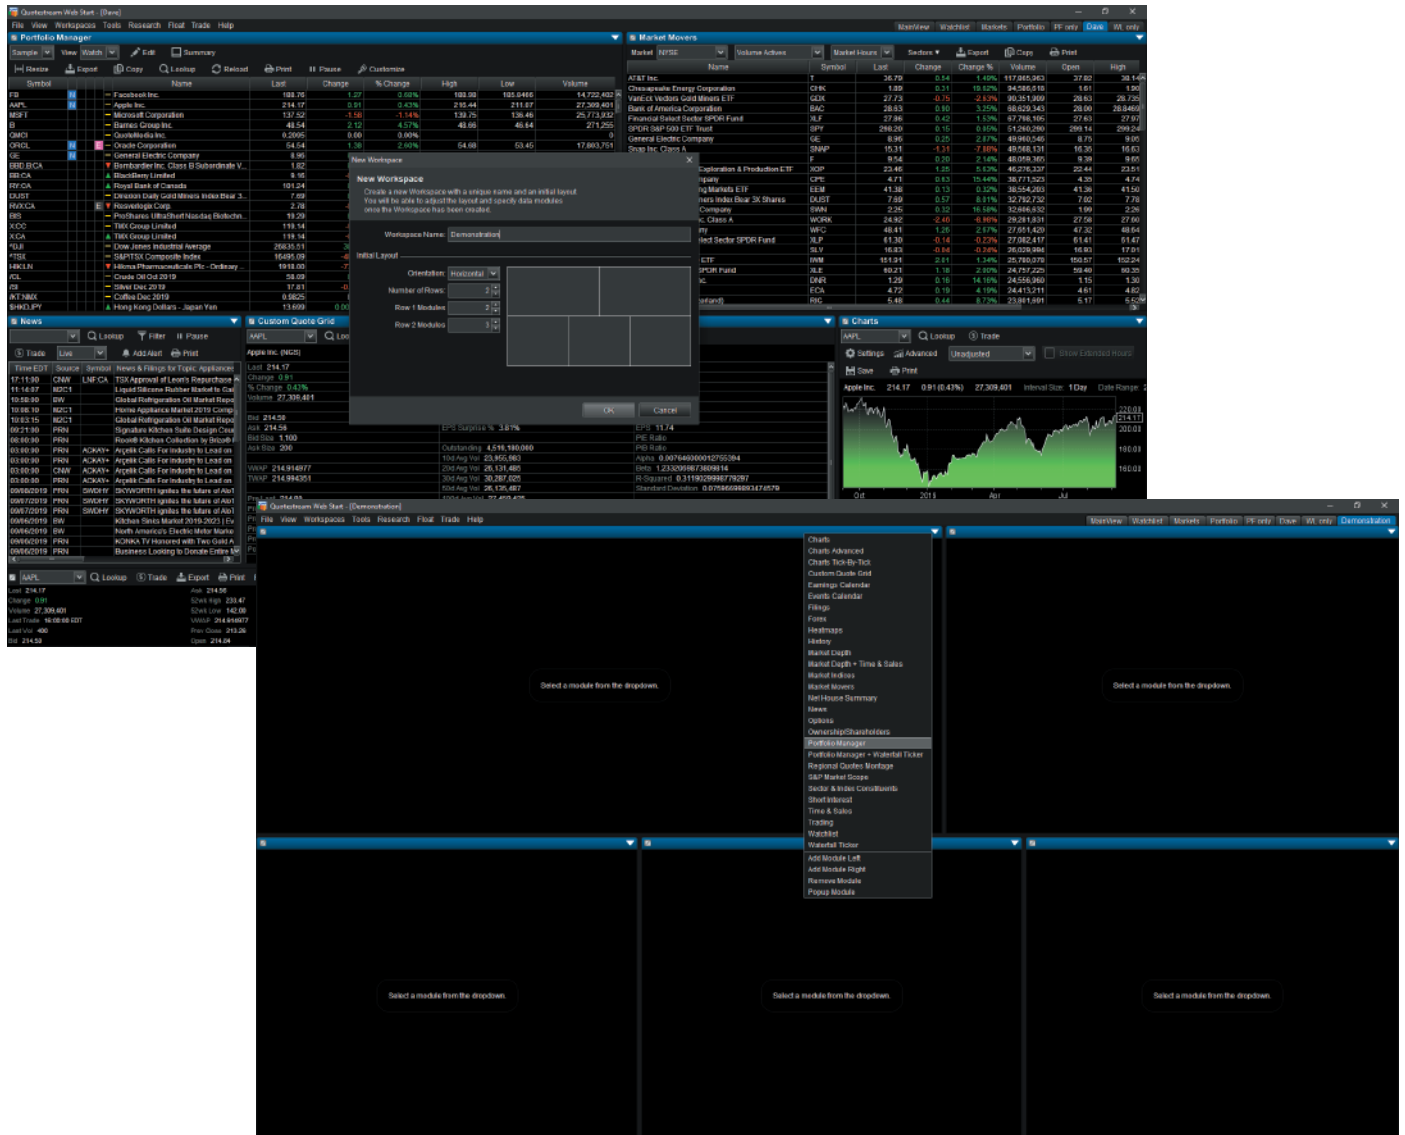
Quotestream Web Start - [Dave]
File View Workspaces Tools Research Float Trade Help
MainView Watchlist Markets Portfolio PF only Dave WL only

Portfolio Manager
Sample View Watch Edit Summary
Resize Export Copy Lookup Reload Print Pause Customize

| Symbol | Name | Last | Change | % Change | High | Low | Volume |
|---|---|---|---|---|---|---|---|
| FB | Facebook Inc. | 188.76 | 1.27 | 0.68% | 188.98 | 185.0466 | 14,722,402 |
| AAPL | Apple Inc. | 214.17 | 0.91 | 0.43% | 216.44 | 211.07 | 27,309,401 |
| MSFT | Microsoft Corporation | 137.52 | -1.56 | -1.14% | 139.75 | 136.46 | 25,773,932 |
| B | Barnes Group Inc. | 48.54 | 2.12 | 4.57% | 48.66 | 46.64 | 271,255 |
| QMCI | QuoteMedia Inc. | 0.2095 | 0.00 | 0.00% | | | 0 |
| ORCL | Oracle Corporation | 54.54 | 1.38 | 2.60% | 54.68 | 53.45 | 17,893,751 |
| GE | General Electric Company | 8.96 | | | | | |
| BBD.B:CA | Bombardier Inc. Class B Subordinate V... | 1.82 | | | | | |
| BB:CA | BlackBerry Limited | 9.16 | | | | | |
| RY:CA | Royal Bank of Canada | 101.24 | | | | | |
| DUST | Direxion Daily Gold Miners Index Bear 3... | 7.69 | | | | | |
| RXX:CA | Roxgold Corp. | 2.78 | | | | | |
| BIS | ProShares UltraShort Nasdaq Biotechn... | 19.29 | | | | | |
| X:CC | TMX Group Limited | 119.14 | | | | | |
| X:CA | TMX Group Limited | 119.14 | | | | | |
| ^DJI | Dow Jones Industrial Average | 26835.51 | | | | | |
| ^TSX | S&P/TSX Composite Index | 16495.09 | | | | | |
| HIK:LN | Hikma Pharmaceuticals Plc - Ordinary ... | 1918.00 | | | | | |
| /CL | Crude Oil Oct 2019 | 58.09 | | | | | |
| /SI | Silver Dec 2019 | 17.81 | | | | | |
| /KT.NMX | Coffee Dec 2019 | 0.9825 | | | | | |
| SHKJPY | Hong Kong Dollars - Japan Yen | 13.699 | | | | | |

Market Movers
Market NYSE Volume Actives Market Hours Sectors Export Copy Print

| Name | Symbol | Last | Change | Change % | Volume | Open | High |
|---|---|---|---|---|---|---|---|
| AT&T Inc. | T | 36.79 | 0.54 | 1.49% | 117,065,963 | 37.02 | 38.14 |
| Chesapeake Energy Corporation | CHK | 1.89 | 0.31 | 19.62% | 94,586,618 | 1.61 | 1.90 |
| VanEck Vectors Gold Miners ETF | GDX | 27.73 | -0.75 | -2.63% | 90,351,909 | 28.63 | 28.73 |
| Bank of America Corporation | BAC | 28.63 | 0.90 | 3.25% | 68,629,343 | 28.00 | 28.8469 |
| Financial Select Sector SPDR Fund | XLF | 27.86 | 0.42 | 1.53% | 67,768,105 | 27.63 | 27.97 |
| SPDR S&P 500 ETF Trust | SPY | 298.20 | 0.15 | 0.05% | 51,260,290 | 299.14 | 299.24 |
| General Electric Company | GE | 8.96 | 0.25 | 2.87% | 49,960,546 | 8.75 | 9.05 |
| Snap Inc. Class A | SNAP | 15.31 | -1.31 | -7.88% | 49,568,131 | 16.35 | 16.63 |
| | F | 9.54 | 0.20 | 2.14% | 48,059,365 | 9.39 | 9.65 |
| Exploration & Production ETF | XOP | 23.46 | 1.25 | 5.63% | 46,276,337 | 22.44 | 23.51 |
| mpany | CPE | 4.71 | 0.63 | 15.44% | 38,771,523 | 4.35 | 4.74 |
| ng Markets ETF | EEM | 41.38 | 0.13 | 0.32% | 38,554,203 | 41.36 | 41.50 |
| ners Index Bear 3X Shares | DUST | 7.69 | 0.57 | 8.01% | 32,792,732 | 7.02 | 7.78 |
| Company | SWN | 2.25 | 0.32 | 16.58% | 32,666,632 | 1.99 | 2.29 |
| c. Class A | WORK | 24.92 | -2.46 | -8.98% | 29,281,931 | 27.58 | 27.60 |
| | WFC | 48.41 | 1.26 | 2.67% | 27,651,420 | 47.32 | 48.64 |
| lect Sector SPDR Fund | XLP | 61.30 | -0.14 | -0.23% | 27,062,417 | 61.41 | 61.47 |
| | SLV | 16.83 | -0.64 | -0.74% | 26,029,984 | 16.93 | 17.01 |
| ETF | IWM | 151.91 | 2.01 | 1.34% | 25,760,079 | 150.57 | 152.24 |
| SPDR Fund | XLE | 60.21 | 1.18 | 2.00% | 24,757,225 | 59.49 | 60.35 |
| nc. | DNR | 1.29 | 0.16 | 14.16% | 24,556,960 | 1.15 | 1.30 |
| | ECA | 4.72 | 0.19 | 4.19% | 24,413,211 | 4.61 | 4.82 |
| antand) | RIG | 5.48 | 0.44 | 8.73% | 23,861,601 | 5.17 | 5.52 |

New Workspace
New Workspace
Create a new Workspace with a unique name and an initial layout. You will be able to adjust the layout and specify data modules once the Workspace has been created.
Workspace Name: Demonstration
Initial Layout
Orientation: Horizontal
Number of Rows: 2
Row 1 Modules: 2
Row 2 Modules: 3
OK Cancel

News
Trade Live Add Alert Print Lookup Filter Pause

| Time EDT | Source | Symbol | News & Filings for Topic: Appliances |
|---|---|---|---|
| 17:11:30 | CNW | LNF:CA | TSX Approval of Leon's Repurchase |
| 11:14:07 | M2C1 | | Liquid Silicone Rubber Market to Ga |
| 10:58:00 | BW | | Global Refrigeration Oil Market Repo |
| 10:08:10 | M2C1 | | Home Appliance Market 2019 Comp |
| 10:03:15 | M2C1 | | Global Refrigeration Oil Market Repo |
| 09:21:00 | PRN | | Signature Kitchen Suite Design Cou |
| 08:00:00 | PRN | | Rook® Kitchen Collection by Brizo® |
| 03:00:00 | PRN | ACKAY+ | Arçelik Calls For Industry to Lead on |
| 03:00:00 | PRN | ACKAY+ | Arçelik Calls For Industry to Lead on |
| 03:00:00 | CNW | ACKAY+ | Arçelik Calls For Industry to Lead on |
| 03:00:00 | PRN | ACKAY+ | Arçelik Calls For Industry to Lead on |
| 09/08/2019 | PRN | SWDHY | SKYWORTH Ignites the future of AIoT |
| 09/07/2019 | PRN | SWDHY | SKYWORTH Ignites the future of AIoT |
| 09/07/2019 | PRN | SWDHY | SKYWORTH Ignites the future of AIoT |
| 09/06/2019 | BW | | Kitchen Sinks Market 2019-2023 Ev |
| 09/06/2019 | BW | | North America's Electric Motor Marke |
| 09/06/2019 | PRN | | KONKA TV Honored with Two Gold A |
| 09/06/2019 | PRN | | Business Looking to Donate Entire |

AAPL Lookup Trade Export Print
Last 214.17 Ask 214.58
Change 0.91 52wk High 233.47
Volume 27,309,401 52wk Low 142.00
Last Trade 16:00:00 EDT VWAP 214.914977
Last Vol 400 Prev Close 213.26
Bid 214.50 Open 214.04

Custom Quote Grid
AAPL Loo
Apple Inc. (NGS)
Last 214.17
Change 0.91
% Change 0.43%
Volume 27,309,401
Bid 214.50
Ask 214.58
Bid Size 1,100
Ask Size 200
VWAP 214.914977
TWAP 214.994351
EPS Surprise % 3.81%
Outstanding 4,519,180,000
10d Avg Vol 23,955,993
20d Avg Vol 26,131,485
30d Avg Vol 30,287,025
50d Avg Vol 26,135,487
EPS 11.74
P/E Ratio
P/B Ratio
Alpha 0.007649000127555394
Beta 1.2332089873609814
R-Squared 0.3119329998779287
Standard Deviation 0.07596698893474579

Charts
AAPL Lookup Trade
Settings Advanced Unadjusted Show Extended Hours
Save Print
Apple Inc. 214.17 0.91 (0.43%) 27,309,401 Interval Size 1 Day Date Range
220.00 214.17 200.00 180.00 160.00
Oct 2019 Apr Jul

Quotestream Web Start - [Demonstration]
File View Workspaces Tools Research Float Trade Help
MainView Watchlist Markets Portfolio PF only Dave WL only Demonstration

Charts
Charts Advanced
Charts Tick-By-Tick
Custom Quote Grid
Earnings Calendar
Events Calendar
Filings
Forex
Heatmaps
History
Market Depth
Market Depth + Time & Sales
Market Indices
Market Movers
Net House Summary
News
Options
Ownership/Shareholders
Portfolio Manager
Portfolio Manager + Waterfall Ticker
Regional Quotes Montage
S&P Market Scope
Sector & Index Constituents
Short Interest
Time & Sales
Trading
Watchlist
Waterfall Ticker
Add Module Left
Add Module Right
Remove Module
Popup Module

Select a module from the dropdown.
Select a module from the dropdown.
Select a module from the dropdown.
Select a module from the dropdown.
Select a module from the dropdown.